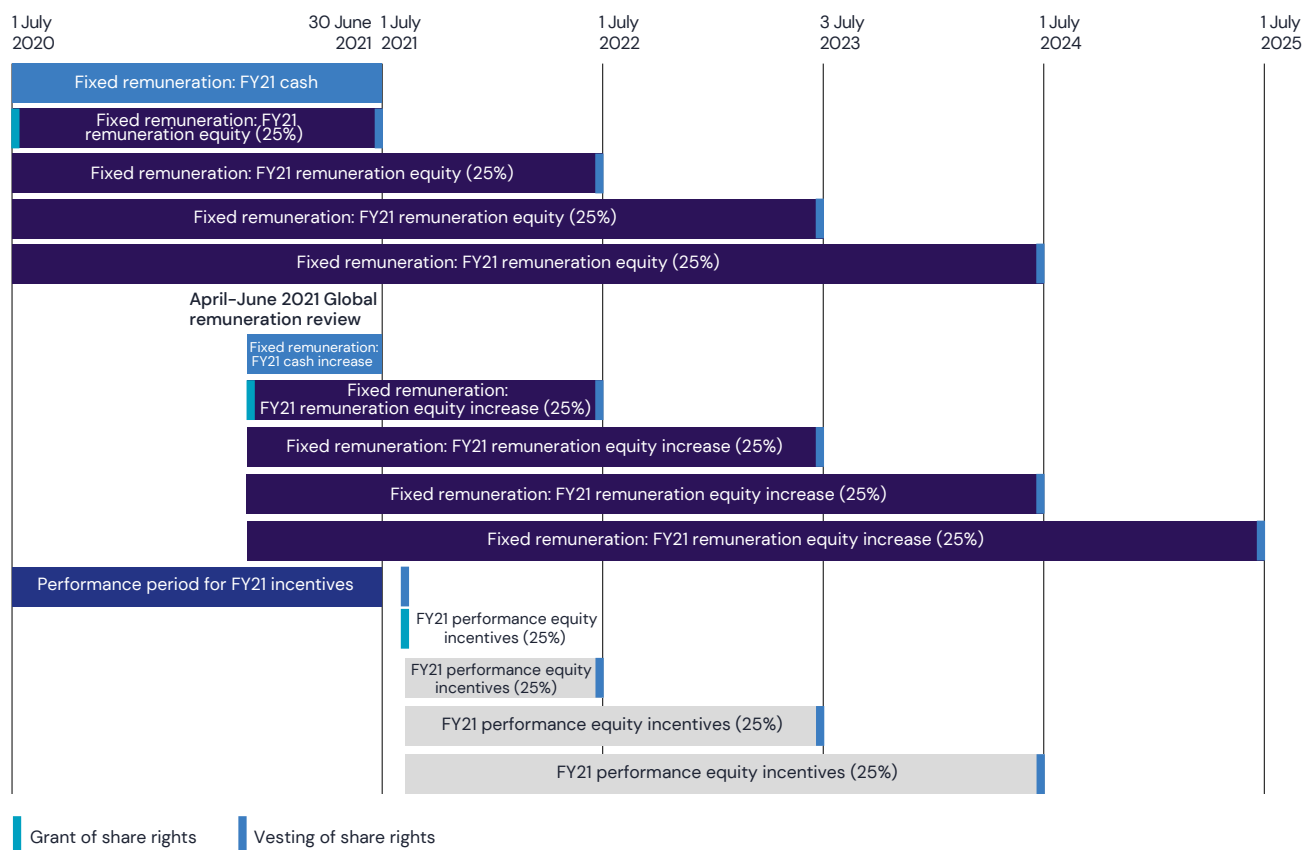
1 July 2020

30 June 2021

1 July 2021

1 July 2022

3 July 2023

1 July 2024

1 July 2025

Fixed remuneration: FY21 cash

Fixed remuneration: FY21 remuneration equity (25%)

Fixed remuneration: FY21 remuneration equity (25%)

Fixed remuneration: FY21 remuneration equity (25%)

Fixed remuneration: FY21 remuneration equity (25%)

April–June 2021 Global remuneration review

Fixed remuneration: FY21 cash increase

Fixed remuneration: FY21 remuneration equity increase (25%)

Fixed remuneration: FY21 remuneration equity increase (25%)

Fixed remuneration: FY21 remuneration equity increase (25%)

Fixed remuneration: FY21 remuneration equity increase (25%)

Performance period for FY21 incentives

FY21 performance equity incentives (25%)

FY21 performance equity incentives (25%)

FY21 performance equity incentives (25%)

FY21 performance equity incentives (25%)

Grant of share rights

Vesting of share rights